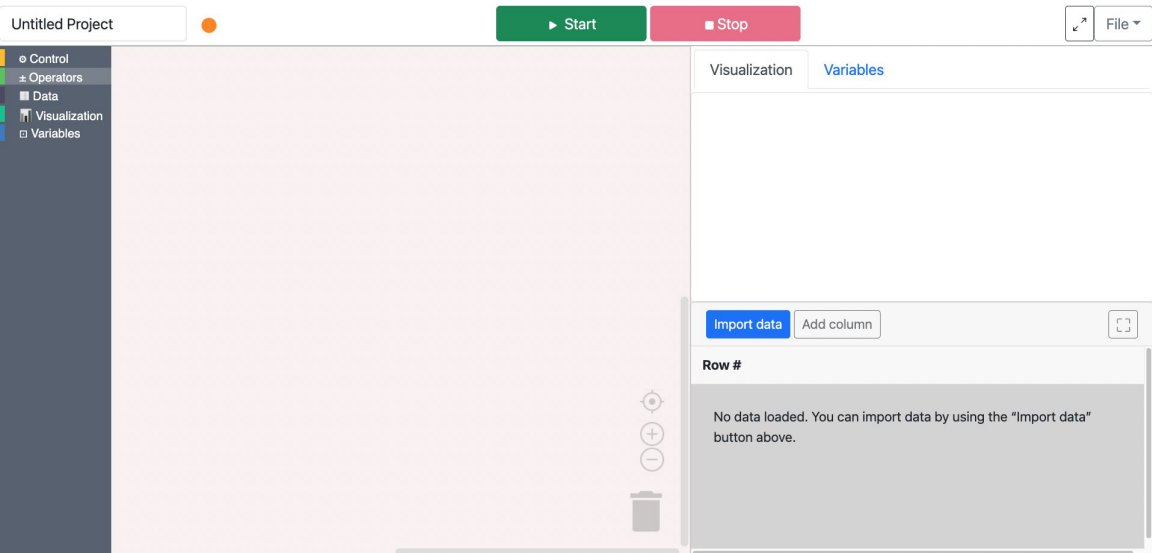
Untitled Project

▸ Start

■ Stop

File

⚙ Control
± Operators
Data
Visualization
Variables

Visualization

Variables

Import data

Add column

Row #

No data loaded. You can import data by using the "Import data" button above.